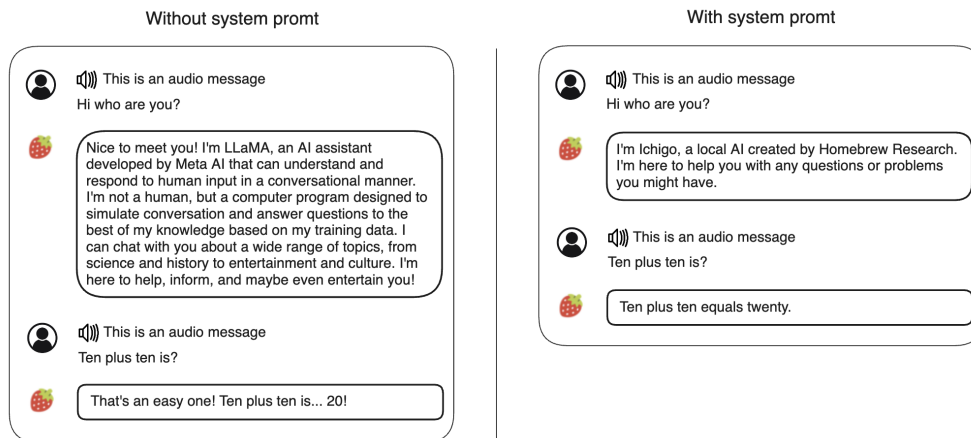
Without system promt

This is an audio message
Hi who are you?

Nice to meet you! I'm LLaMA, an AI assistant developed by Meta AI that can understand and respond to human input in a conversational manner. I'm not a human, but a computer program designed to simulate conversation and answer questions to the best of my knowledge based on my training data. I can chat with you about a wide range of topics, from science and history to entertainment and culture. I'm here to help, inform, and maybe even entertain you!

This is an audio message
Ten plus ten is?

That's an easy one! Ten plus ten is... 20!

With system promt

This is an audio message
Hi who are you?

I'm Ichigo, a local AI created by Homebrew Research. I'm here to help you with any questions or problems you might have.

This is an audio message
Ten plus ten is?

Ten plus ten equals twenty.